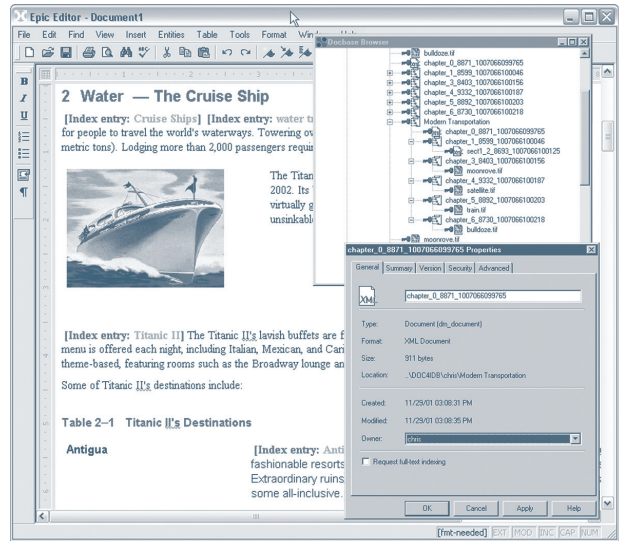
Epic Editor - Document1

File Edit Find View Insert Entities Table Tools Format Win

2 Water — The Cruise Ship

[Index entry: Cruise Ships] [Index entry: water t for people to travel the world's waterways. Towering ov metric tons). Lodging more than 2,000 passengers requi

The Titan 2002. Its virtually g unsinkabl

[Index entry: Titanic II] The Titanic II's lavish buffets are f menu is offered each night, including Italian, Mexican, and Cari theme-based, featuring rooms such as the Broadway lounge an

Some of Titanic II's destinations include:

Table 2–1 Titanic II's Destinations

Antigua

[Index entry: Anti fashionable resorts Extraordinary ruins some all-inclusive.

Docbase Browser

bulldoze.tif
chapter_0_8871_1007066099765
chapter_1_8599_1007066100046
chapter_3_8403_1007066100156
chapter_4_9332_1007066100187
chapter_5_8892_1007066100203
chapter_6_8730_1007066100218
Modern Transportation
chapter_0_8871_1007066099765
chapter_1_8599_1007066100046
sect1_2_8693_1007066100125
chapter_3_8403_1007066100156
moonrove.tif
chapter_4_9332_1007066100187
satellite.tif
chapter_5_8892_1007066100203
train.tif
chapter_6_8730_1007066100218
bulldoze.tif
moonrove.tif

chapter_0_8871_1007066099765 Properties

General Summary Version Security Advanced

XML chapter_0_8871_1007066099765

Type: Document (dm_document)

Format: XML Document

Size: 911 bytes

Location: ..\DOC4DB\chris\Modern Transportation

Created: 11/29/01 03:08:31 PM

Modified: 11/29/01 03:08:35 PM

Owner: chris

Request full-text indexing

OK Cancel Apply Help

[fmt-needed] EXT MOD INC CAP NUM